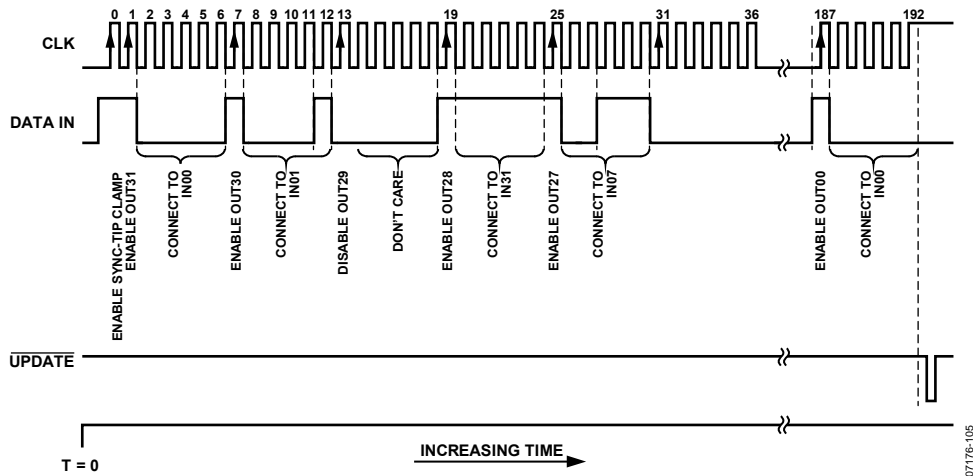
0 1 2 3 4 5 6 7 8 9 10 11 12 13 19 25 31 36 187 192

CLK

DATA IN

ENABLE SYNC-TIP CLAMP
ENABLE OUT31

CONNECT TO
IN00

ENABLE OUT30

CONNECT TO
IN01

DISABLE OUT29

DON'T CARE

ENABLE OUT28

CONNECT TO
IN31

ENABLE OUT27

CONNECT TO
IN07

ENABLE OUT00

CONNECT TO
IN00

$\overline{\text{UPDATE}}$

T = 0

INCREASING TIME

07176-105